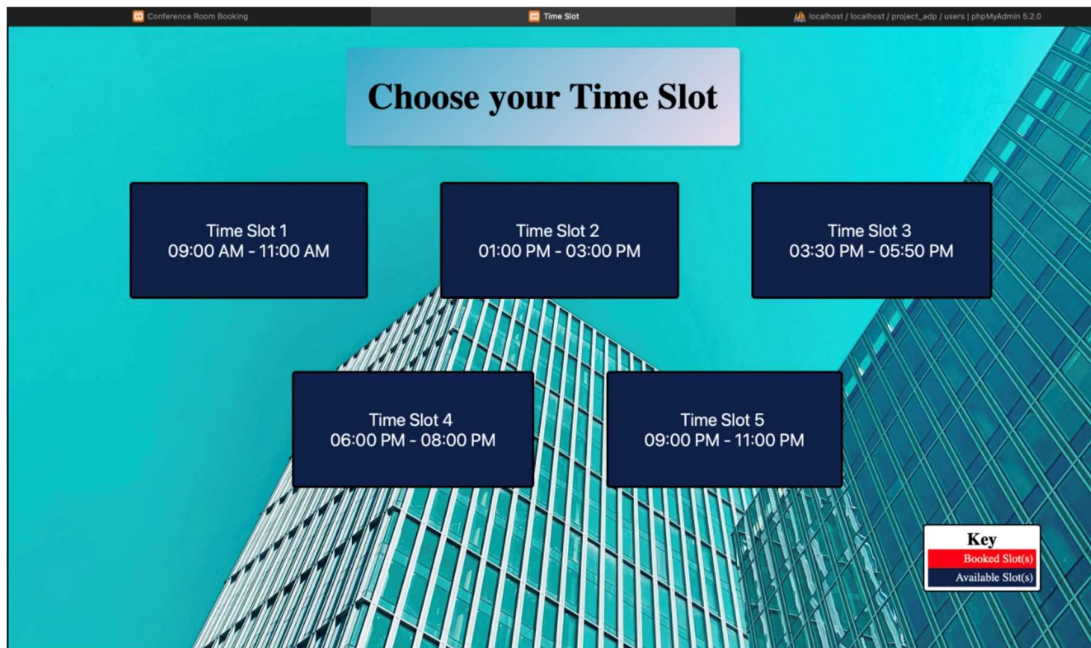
Conference Room Booking

Time Slot

localhost / localhost / project_adp / users | phpMyAdmin 5.2.0

Choose your Time Slot

Time Slot 1
09:00 AM - 11:00 AM

Time Slot 2
01:00 PM - 03:00 PM

Time Slot 3
03:30 PM - 05:50 PM

Time Slot 4
06:00 PM - 08:00 PM

Time Slot 5
09:00 PM - 11:00 PM

Key
Booked Slot(s)
Available Slot(s)